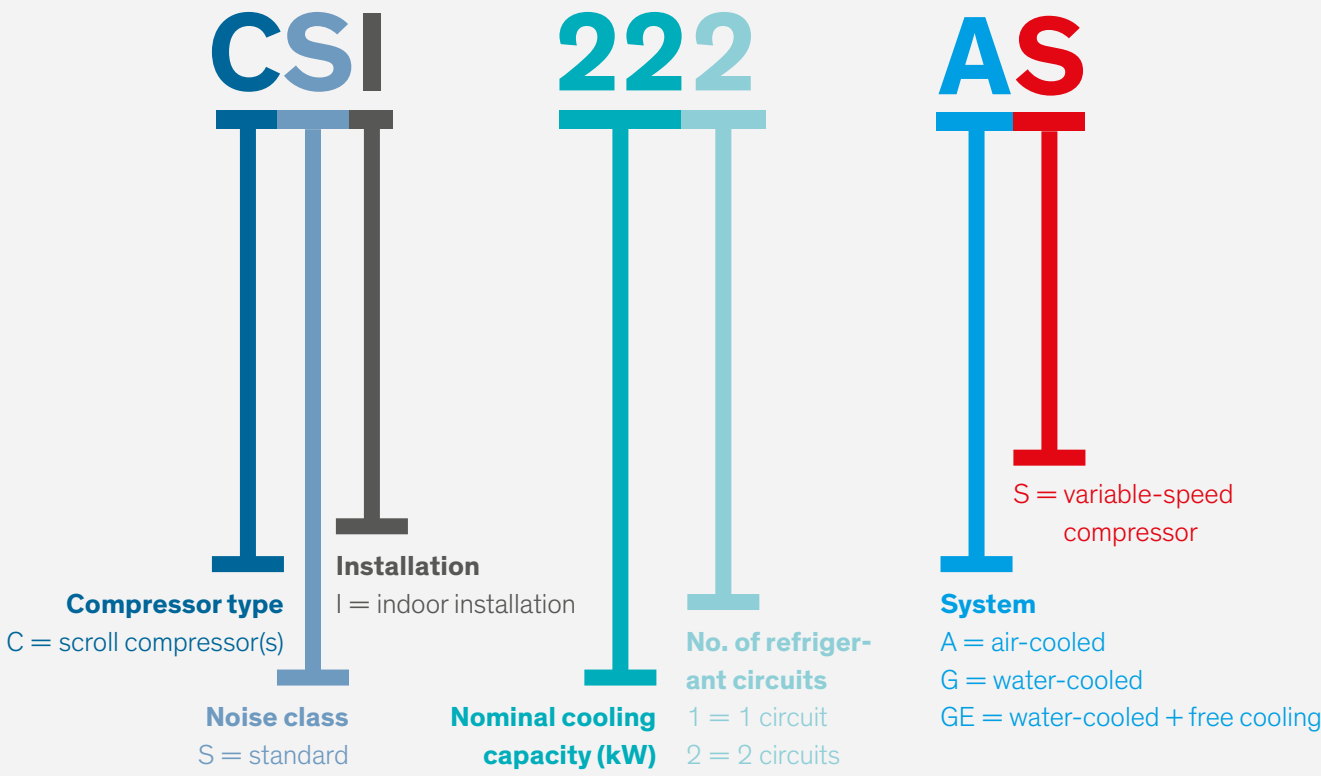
CSI 222 AS

S = variable-speed compressor

Installation
I = indoor installation

Compressor type
C = scroll compressor(s)

Noise class
S = standard

Nominal cooling capacity (kW)

No. of refrigerant circuits
1 = 1 circuit
2 = 2 circuits

System
A = air-cooled
G = water-cooled
GE = water-cooled + free cooling